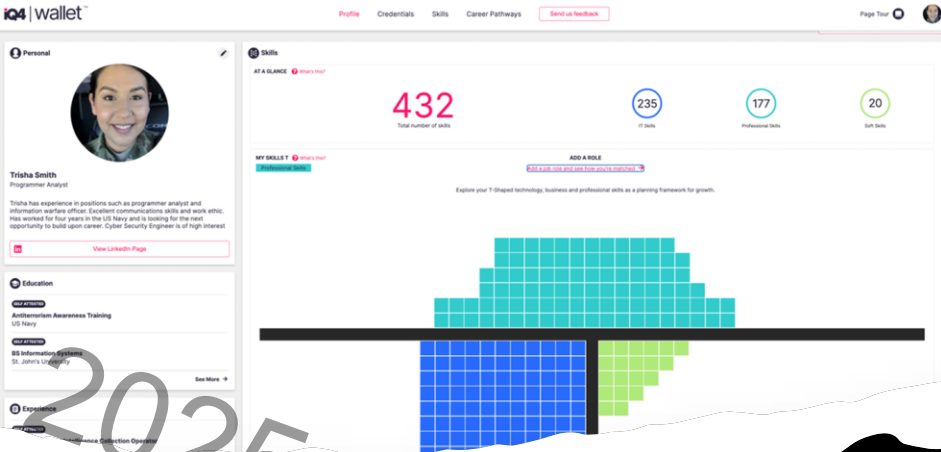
iQ4 | wallet™

Profile Credentials Skills Career Pathways Send us feedback

Page Tour

Personal

Trisha Smith
Programmer Analyst

Trisha has experience in positions such as programmer analyst and information warfare officer. Excellent communications skills and work ethic. Has worked for four years in the US Navy and is looking for the next opportunity to build upon career. Cyber Security Engineer is of high interest

View LinkedIn Page

Education

SELF ATTESTED
Antiterrorism Awareness Training
US Navy

SELF ATTESTED
BS Information Systems
St. John's University

See More

Experience

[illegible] Collection Operator

Skills

AT A GLANCE What's this?

432
Total number of skills

235
IT Skills

177
Professional Skills

20
Soft Skills

MY SKILLS T What's this?
Professional Skills

ADD A ROLE
Add a job role and see how you're matched

Explore your T-Shaped technology, business and professional skills as a planning framework for growth.

2025